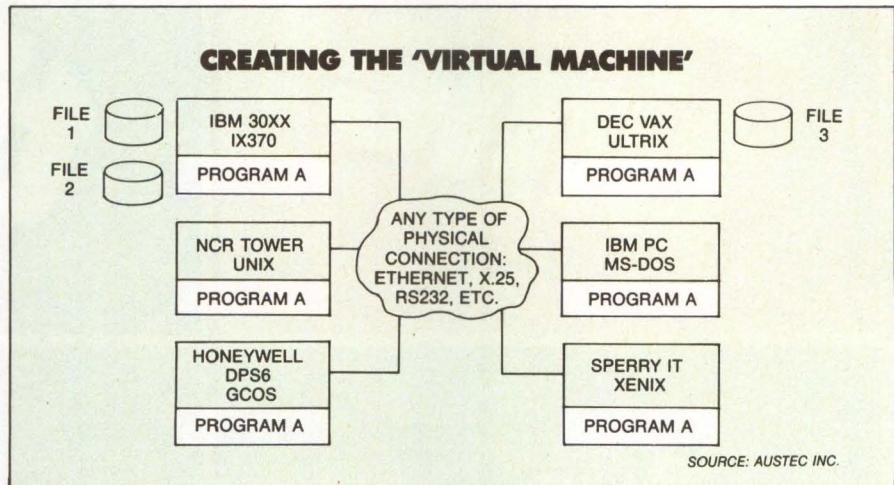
CREATING THE 'VIRTUAL MACHINE'

FILE 1

FILE 2

IBM 30XX
IX370

PROGRAM A

NCR TOWER
UNIX

PROGRAM A

HONEYWELL
DPS6
GCOS

PROGRAM A

ANY TYPE OF PHYSICAL CONNECTION: ETHERNET, X.25, RS232, ETC.

DEC VAX
ULTRIX

PROGRAM A

FILE 3

IBM PC
MS-DOS

PROGRAM A

SPERRY IT
XENIX

PROGRAM A

SOURCE: AUSTEC INC.